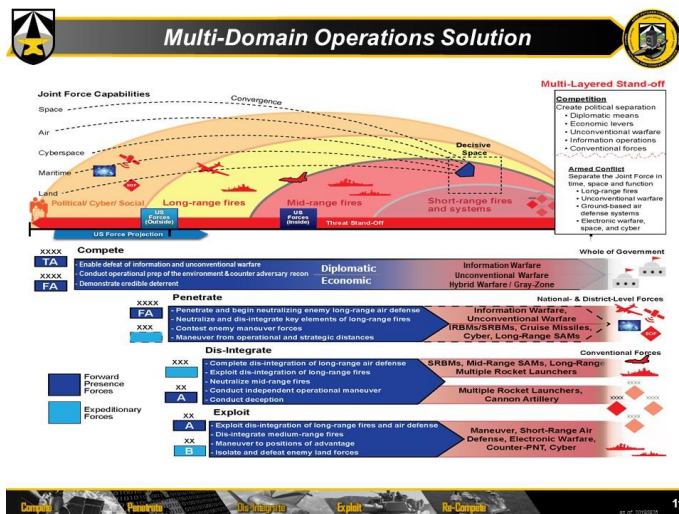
Multi-Domain Operations Solution

Joint Force Capabilities

Space

Air

Cyberspace

Maritime

Land

Convergence

Decisive Space

Multi-Layered Stand-off

Competition
Create political separation
• Diplomatic means
• Economic levers
• Unconventional warfare
• Information operations
• Conventional forces

Armed Conflict
Separate the Joint Force in time, space and function
• Long-range fires
• Unconventional warfare
• Ground-based air defense systems
• Electronic warfare, space, and cyber

Political/ Cyber/ Social

Long-range fires

Mid-range fires

Short-range fires and systems

US Forces (Outside)

US Forces (Inside)

Threat Stand-Off

US Force Projection

XXXX Compete

TA

XXXX

FA

- Enable defeat of information and unconventional warfare
- Conduct operational prep of the environment & counter adversary recon
- Demonstrate credible deterrent

Diplomatic
Economic

Information Warfare
Unconventional Warfare
Hybrid Warfare / Gray-Zone

Whole of Government

XXXX Penetrate

FA

XXX

- Penetrate and begin neutralizing enemy long-range air defense
- Neutralize and dis-integrate key elements of long-range fires
- Contest enemy maneuver forces
- Maneuver from operational and strategic distances

National- & District-Level Forces

Information Warfare,
Unconventional Warfare
IRBMs/SRBMs, Cruise Missiles,
Cyber, Long-Range SAMs

Dis-Integrate

XXX

XX

A

- Complete dis-integration of long-range air defense
- Exploit dis-integration of long-range fires
- Neutralize mid-range fires
- Conduct independent operational maneuver
- Conduct deception

SRBMs, Mid-Range SAMs, Long-Range
Multiple Rocket Launchers

Multiple Rocket Launchers,
Cannon Artillery

Conventional Forces

Forward Presence Forces

Expeditionary Forces

Exploit

XX

A

XX

B

- Exploit dis-integration of long-range fires and air defense
- Dis-integrate medium-range fires
- Maneuver to positions of advantage
- Isolate and defeat enemy land forces

Maneuver, Short-Range Air
Defense, Electronic Warfare,
Counter-PNT, Cyber

Compete Penetrate Dis-Integrate Exploit Re-Compete

1